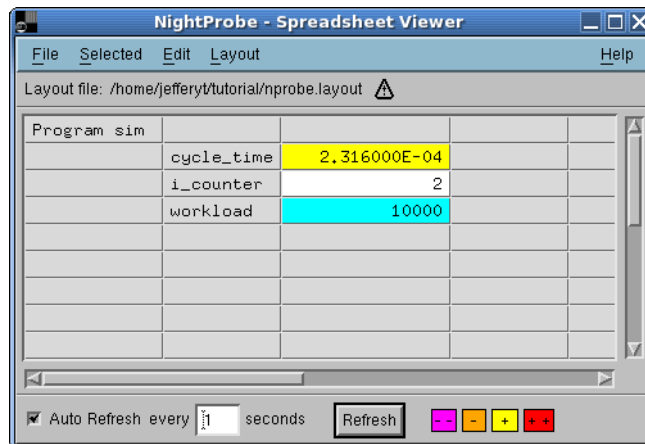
NightProbe - Spreadsheet Viewer

File Selected Edit Layout Help

Layout file: /home/jefferyt/tutorial/nprobe.layout

| Program sim | | | | |
|---|---|---|---|---|
| | cycle_time | 2.316000E-04 | | |
| | i_counter | 2 | | |
| | workload | 10000 | | |
| | | | | |
| | | | | |
| | | | | |
| | | | | |
| | | | | |

Auto Refresh every 1 seconds Refresh -- - + ++